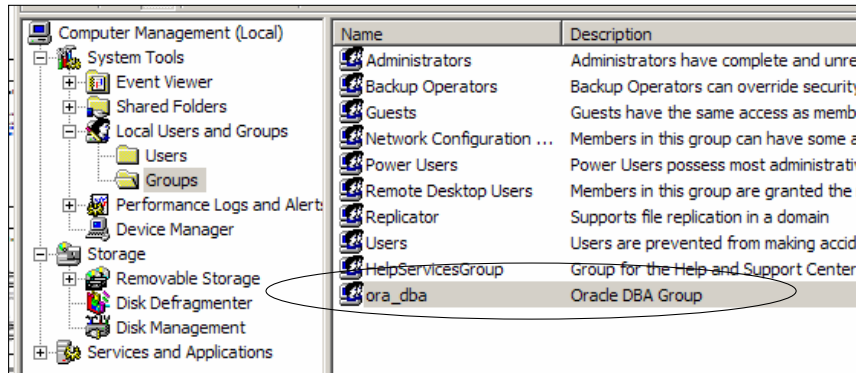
Computer Management (Local)
System Tools
Event Viewer
Shared Folders
Local Users and Groups
Users
Groups
Performance Logs and Alert
Device Manager
Storage
Removable Storage
Disk Defragmenter
Disk Management
Services and Applications

| Name | Description |
|---|---|
| Administrators | Administrators have complete and unre |
| Backup Operators | Backup Operators can override security |
| Guests | Guests have the same access as memb |
| Network Configuration ... | Members in this group can have some a |
| Power Users | Power Users possess most administrati |
| Remote Desktop Users | Members in this group are granted the |
| Replicator | Supports file replication in a domain |
| Users | Users are prevented from making accid |
| HelpServicesGroup | Group for the Help and Support Center |
| ora_dba | Oracle DBA Group |